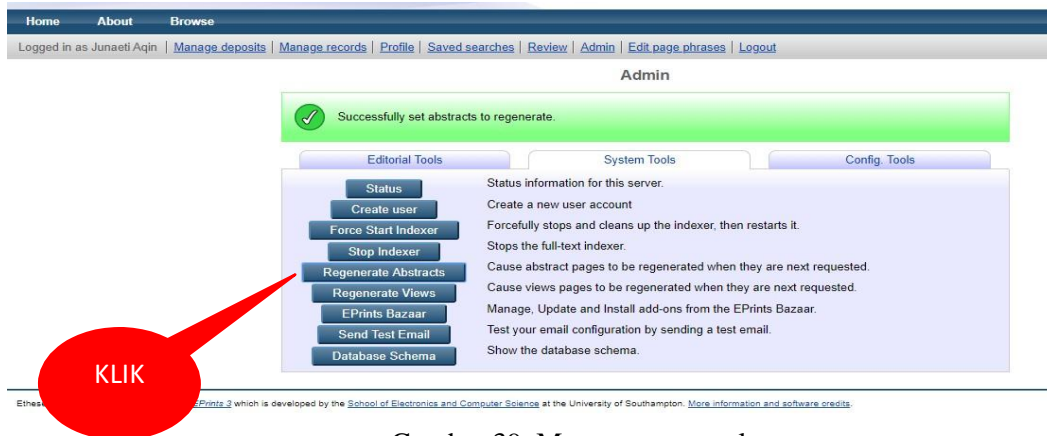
Home About Browse

Logged in as Junaeti Aqin | Manage deposits | Manage records | Profile | Saved searches | Review | Admin | Edit page phrases | Logout

Admin

Successfully set abstracts to regenerate.

Editorial Tools | System Tools | Config. Tools

Status — Status information for this server.
Create user — Create a new user account
Force Start Indexer — Forcefully stops and cleans up the indexer, then restarts it.
Stop Indexer — Stops the full-text indexer.
Regenerate Abstracts — Cause abstract pages to be regenerated when they are next requested.
Regenerate Views — Cause views pages to be regenerated when they are next requested.
EPrints Bazaar — Manage, Update and Install add-ons from the EPrints Bazaar.
Send Test Email — Test your email configuration by sending a test email.
Database Schema — Show the database schema.

KLIK

Ethes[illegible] EPrints 3 which is developed by the School of Electronics and Computer Science at the University of Southampton. More information and software credits.

Gambar 39. M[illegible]